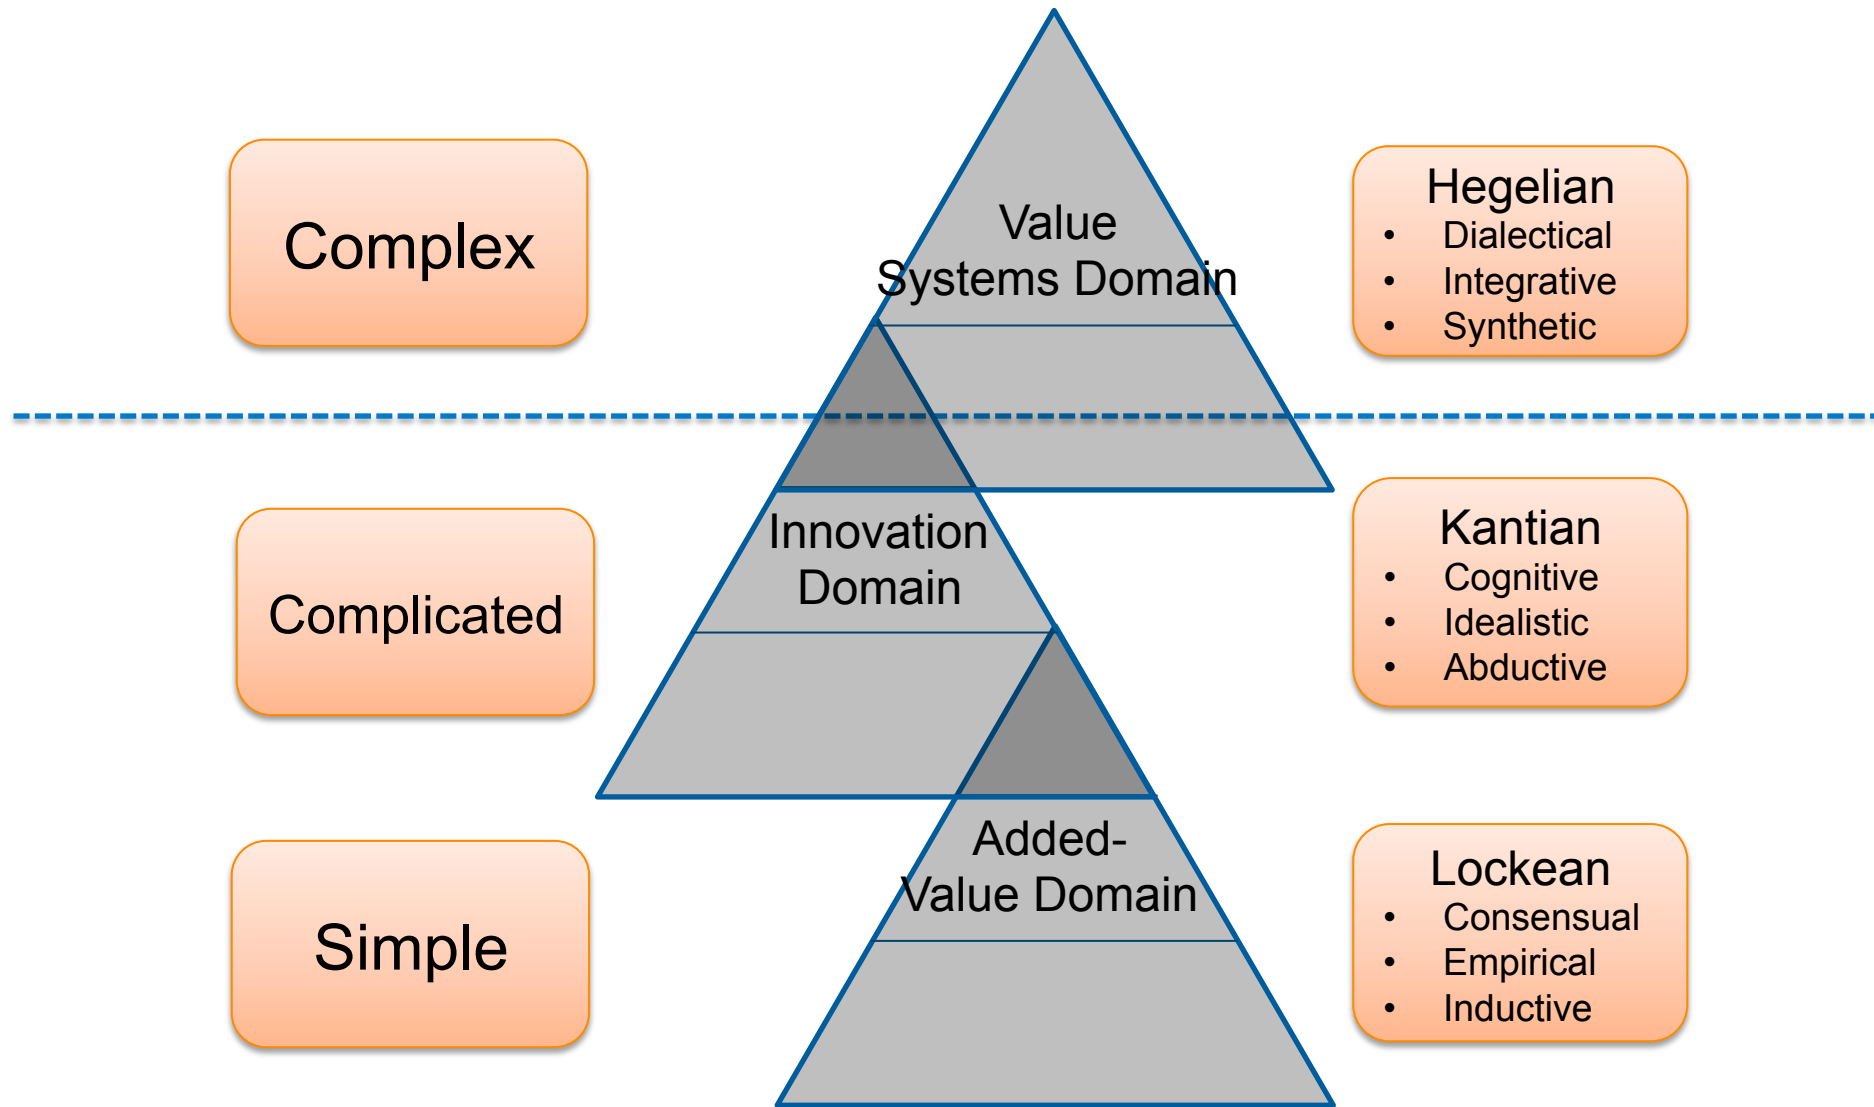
Complex

Value Systems Domain

Hegelian
• Dialectical
• Integrative
• Synthetic

Complicated

Innovation Domain

Kantian
• Cognitive
• Idealistic
• Abductive

Simple

Added-Value Domain

Lockean
• Consensual
• Empirical
• Inductive